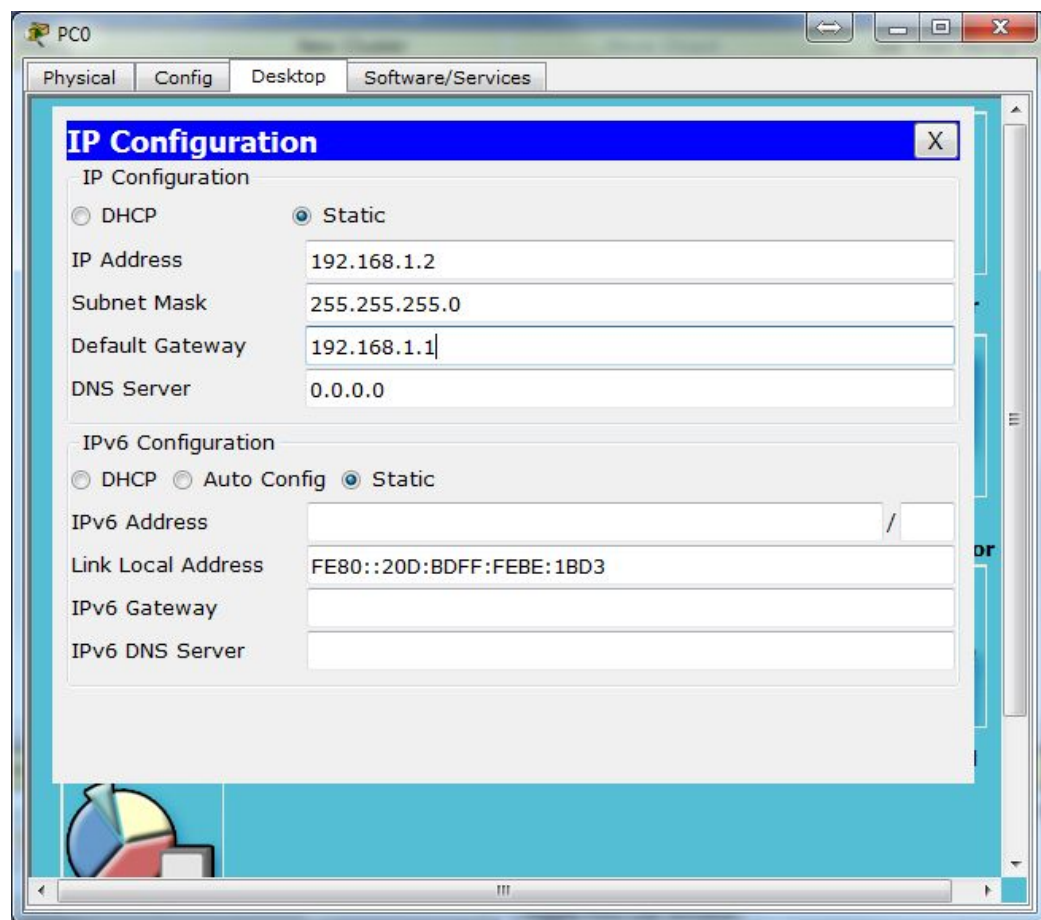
PC0

Physical | Config | Desktop | Software/Services

IP Configuration

X

IP Configuration

DHCP Static

IP Address 192.168.1.2

Subnet Mask 255.255.255.0

Default Gateway 192.168.1.1

DNS Server 0.0.0.0

IPv6 Configuration

DHCP Auto Config Static

IPv6 Address /

Link Local Address FE80::20D:BDFF:FEBE:1BD3

IPv6 Gateway

IPv6 DNS Server

or